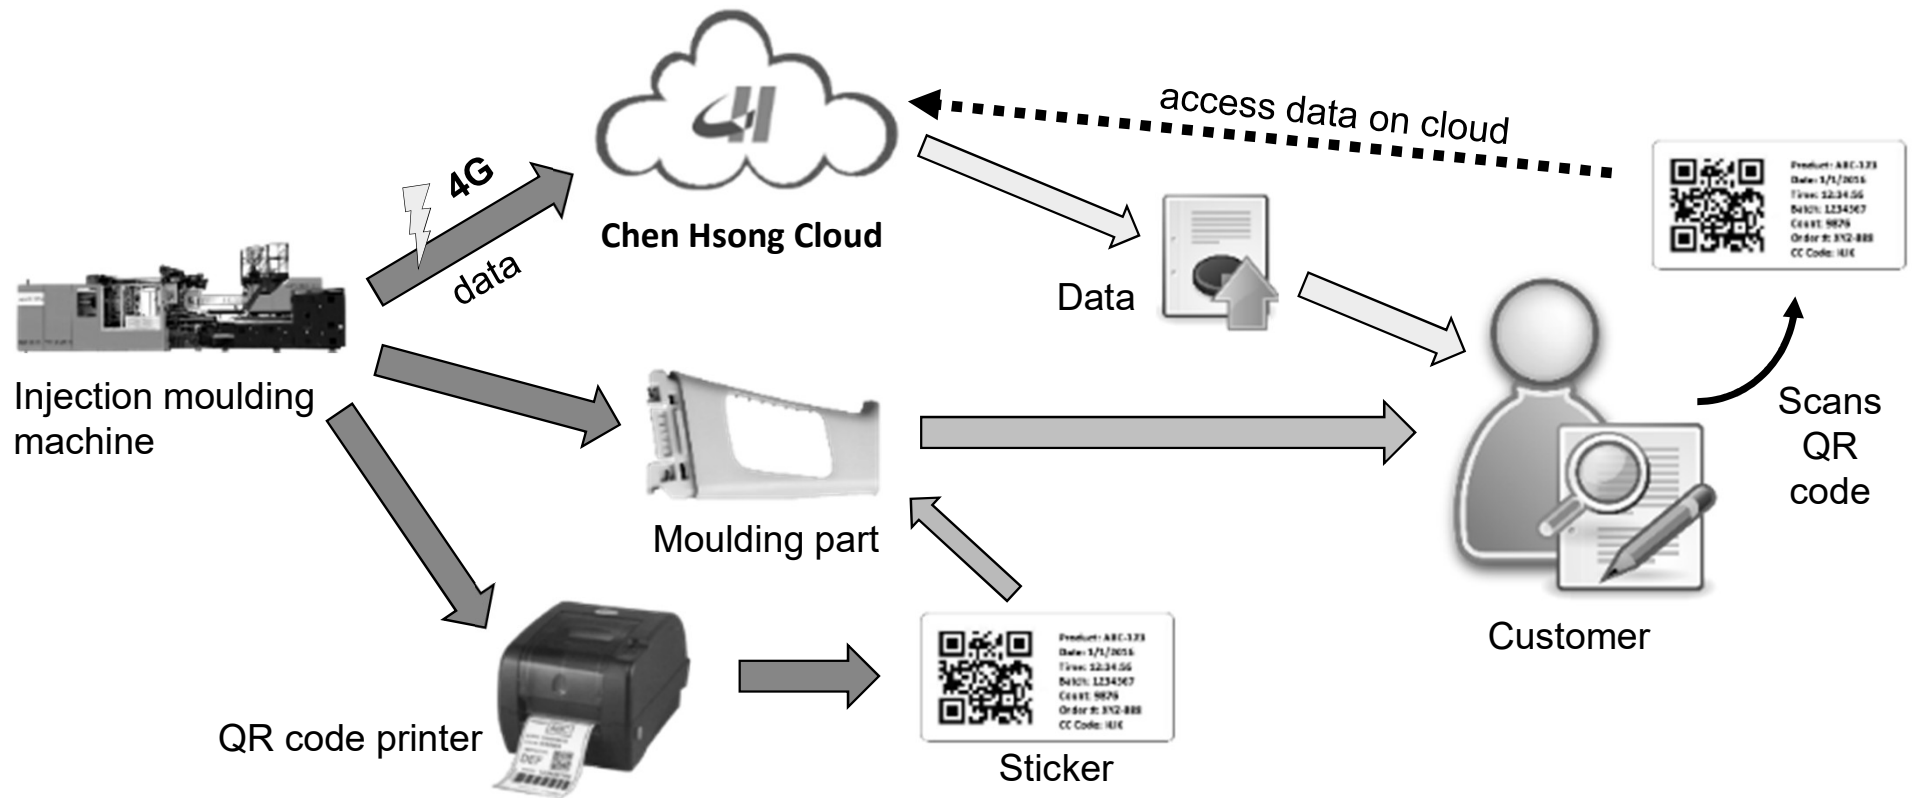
access data on cloud

4G

data

Chen Hsong Cloud

Data

Product: ABC-123
Date: 1/1/2016
Time: 12:34:56
Batch: 1234567
Count: 9876
Order #: XYZ-888
CC Code: IUC

Injection moulding machine

Moulding part

Scans QR code

Customer

QR code printer

Product: ABC-123
Date: 1/1/2016
Time: 12:34:56
Batch: 1234567
Count: 9876
Order #: XYZ-888
CC Code: IUC

Sticker